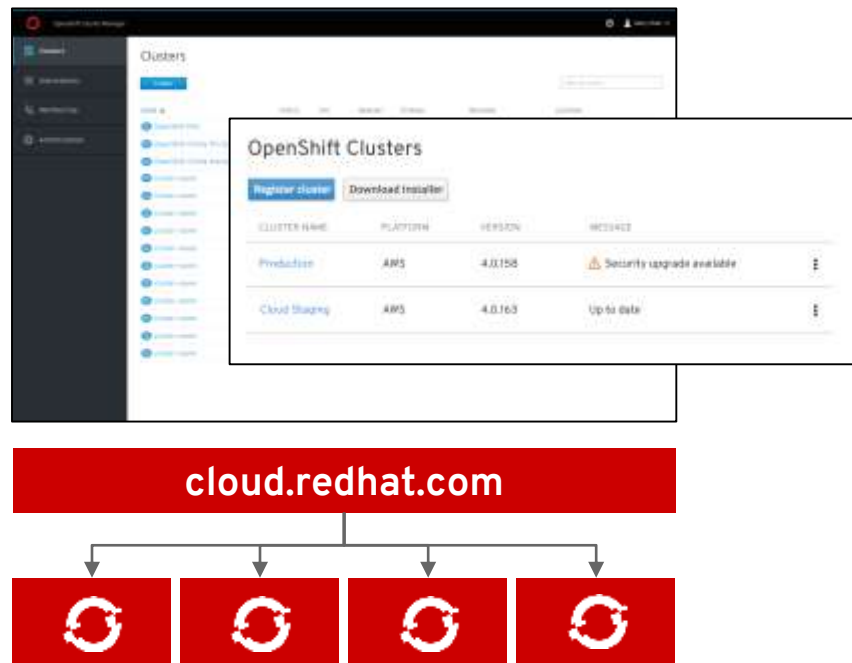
OpenShift Cluster Manager

Clusters

Create

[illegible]

OpenShift Clusters

Register cluster

Download Installer

| CLUSTER NAME | PLATFORM | VERSION | MESSAGE |
|---|---|---|---|
| Production | AWS | 4.0.158 | Security upgrade available |
| Cloud Staging | AWS | 4.0.163 | Up to date |

cloud.redhat.com